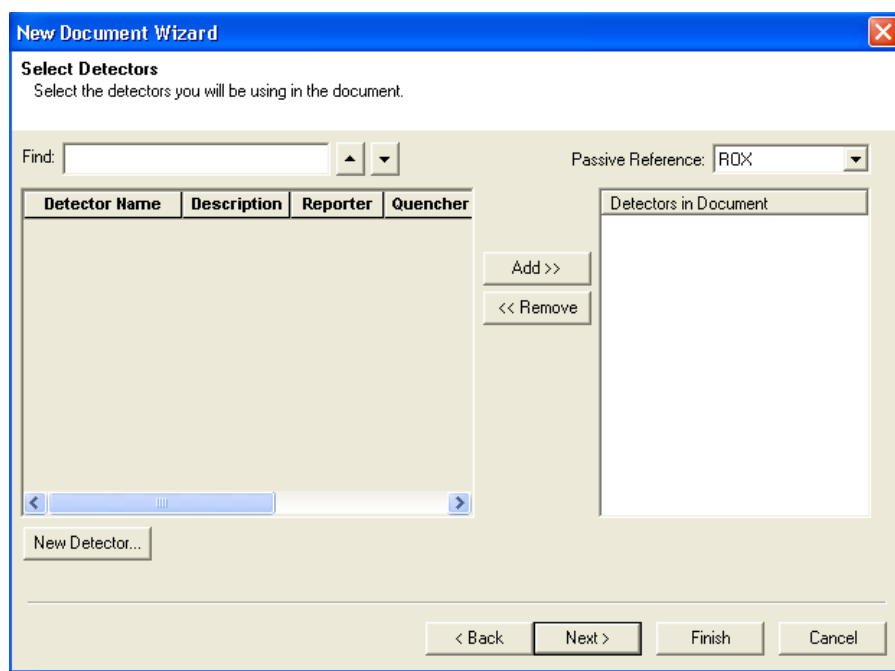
New Document Wizard

Select Detectors
Select the detectors you will be using in the document.

Find:

Passive Reference: ROX

| Detector Name | Description | Reporter | Quencher |
|---|---|---|---|

Add >>

<< Remove

Detectors in Document

New Detector...

< Back

Next >

Finish

Cancel